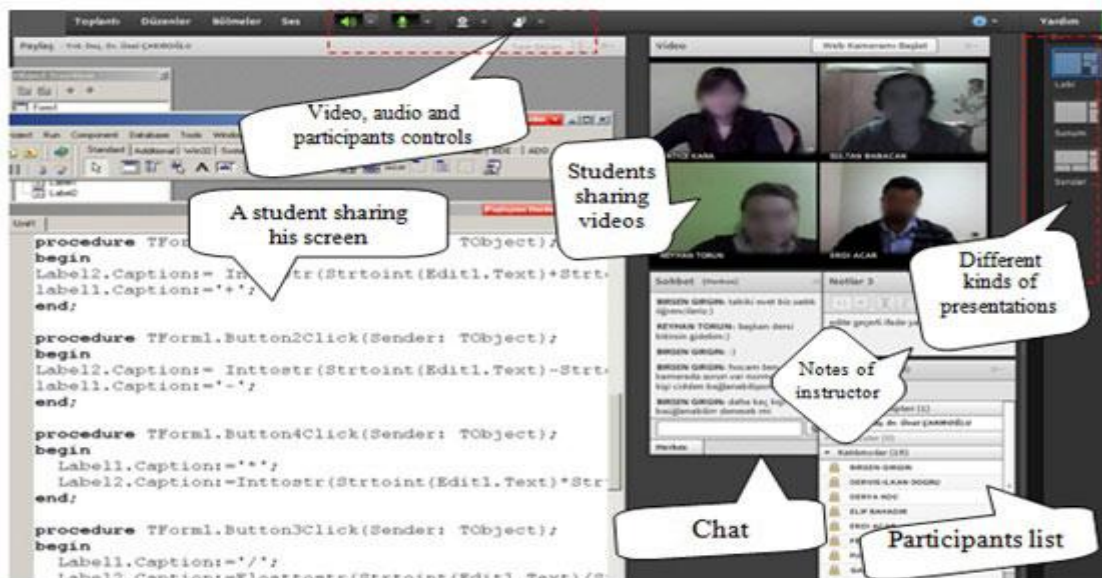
Toplantı Düzenler Bölmeler Ses

Yardım

Paylaş - Yrd. Doç. Dr. Ünal ÇAKIROĞLU

Video

Web Kameramı Başlat

Video, audio and participants controls

Students sharing videos

A student sharing his screen

Different kinds of presentations

KEYHAN TORUN

ERDI ACAR

SULTAN BABACAN

Sohbet

Notlar 3

Notes of instructor

Chat

Participants list

BIRSEN GIRGIN

DERVIS ILKAN DOGRU

DERYA KOC

ELIF BAHADIR

procedure TForm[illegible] TObject);
begin
Label2.Caption:= Int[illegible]str(Strtoint(Edit1.Text)+Strt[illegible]
label1.Caption:='+';
end;

procedure TForm1.Button2Click(Sender: TObject);
begin
Label2.Caption:= Inttostr(Strtoint(Edit1.Text)-Strt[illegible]
label1.Caption:='-';
end;

procedure TForm1.Button4Click(Sender: TObject);
begin
Label1.Caption:='*';
Label2.Caption:=Inttostr(Strtoint(Edit1.Text)*Str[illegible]
end;

procedure TForm1.Button3Click(Sender: TObject);
begin
Label1.Caption:='/';
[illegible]